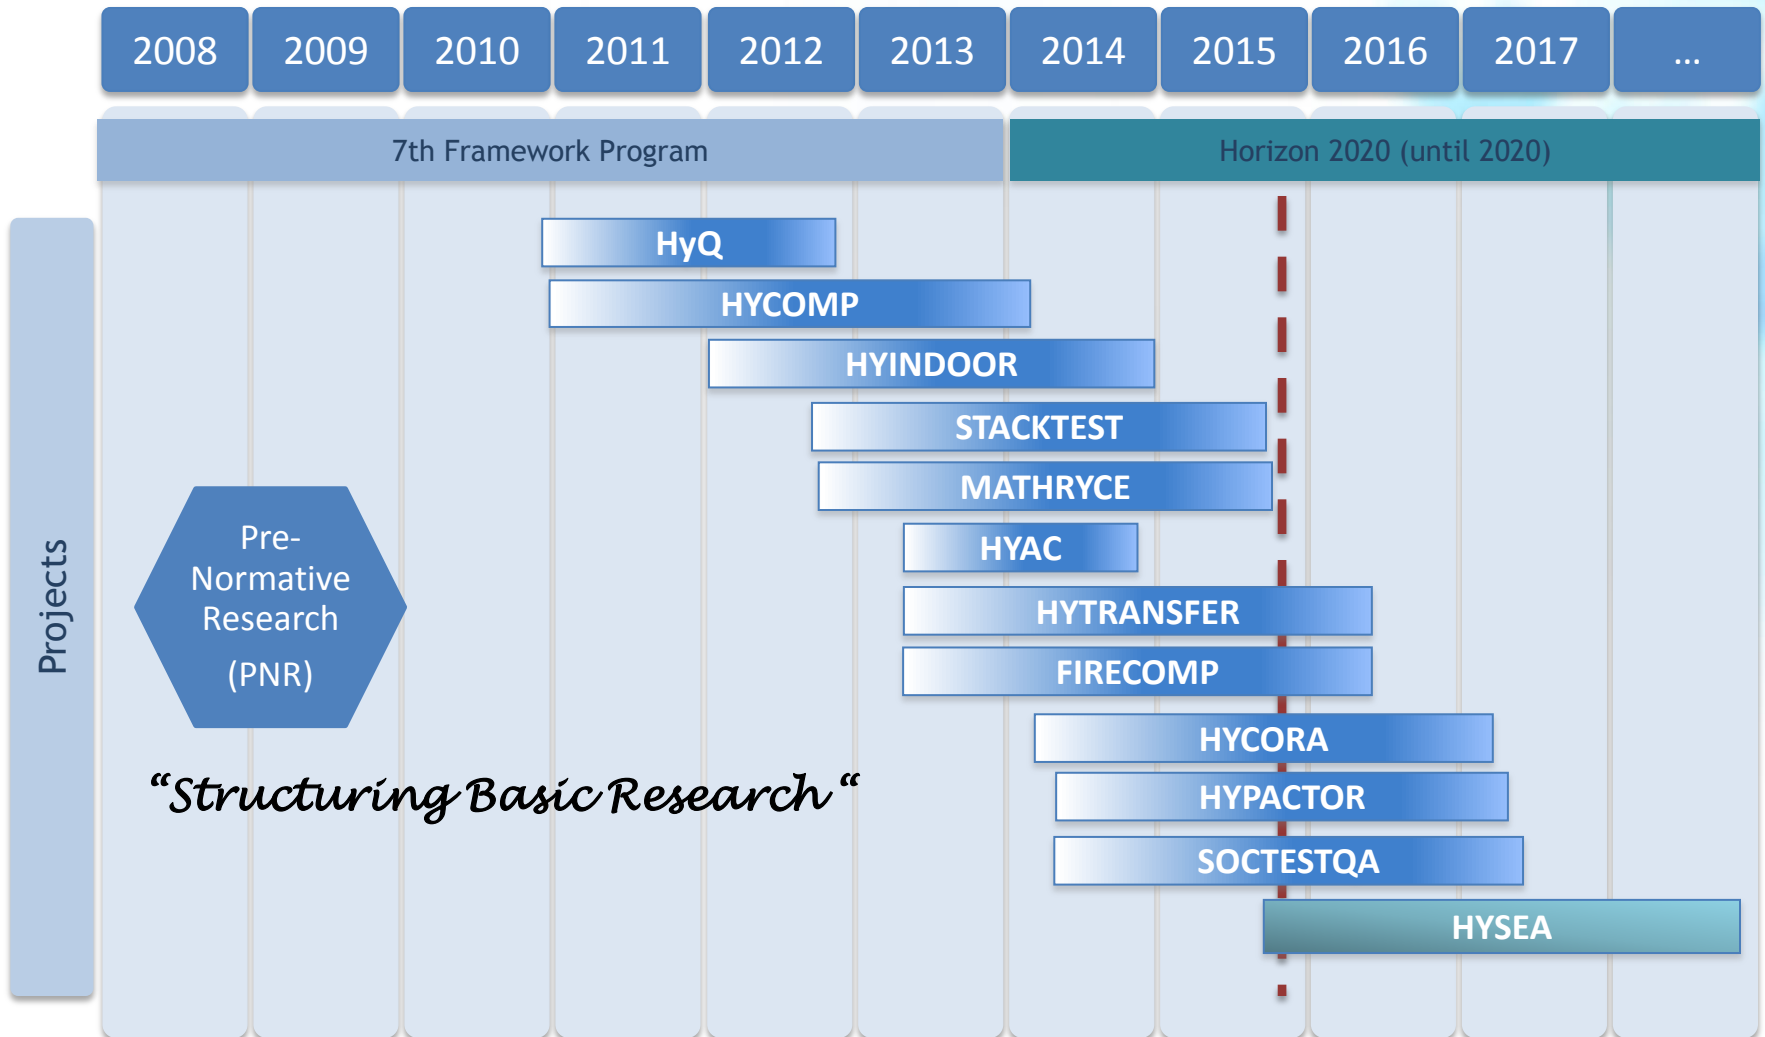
2008 2009 2010 2011 2012 2013 2014 2015 2016 2017 ...

7th Framework Program

Horizon 2020 (until 2020)

Projects

HyQ
HYCOMP
HYINDOOR
STACKTEST
MATHRYCE
HYAC
HYTRANSFER
FIRECOMP
HYCORA
HYPACTOR
SOCTESTQA
HYSEA

Pre-Normative Research (PNR)

“Structuring Basic Research“